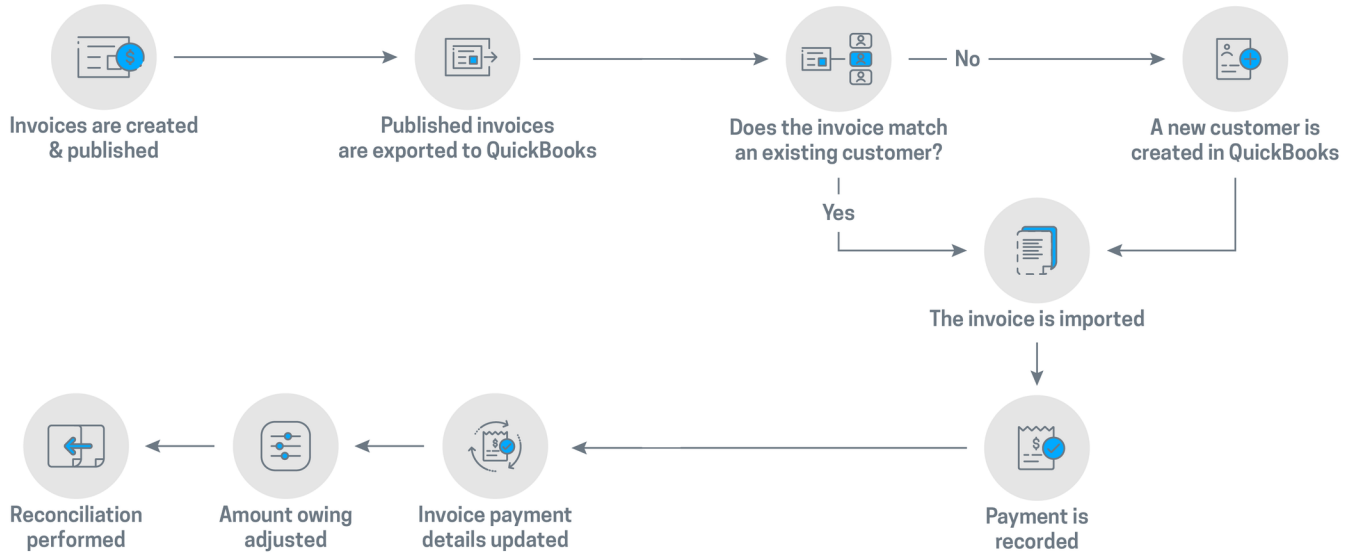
Invoices are created & published

Published invoices are exported to QuickBooks

Does the invoice match an existing customer?

No

A new customer is created in QuickBooks

Yes

The invoice is imported

Payment is recorded

Invoice payment details updated

Amount owing adjusted

Reconciliation performed